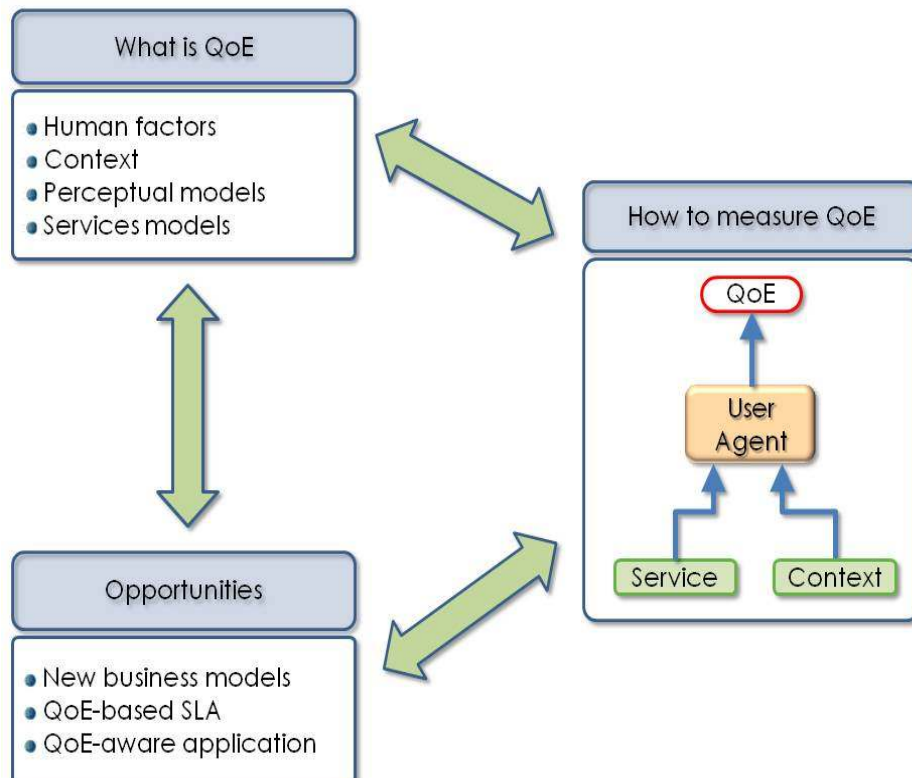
What is QoE

- Human factors
- Context
- Perceptual models
- Services models

How to measure QoE

QoE

User Agent

Service

Context

Opportunities

- New business models
- QoE-based SLA
- QoE-aware application